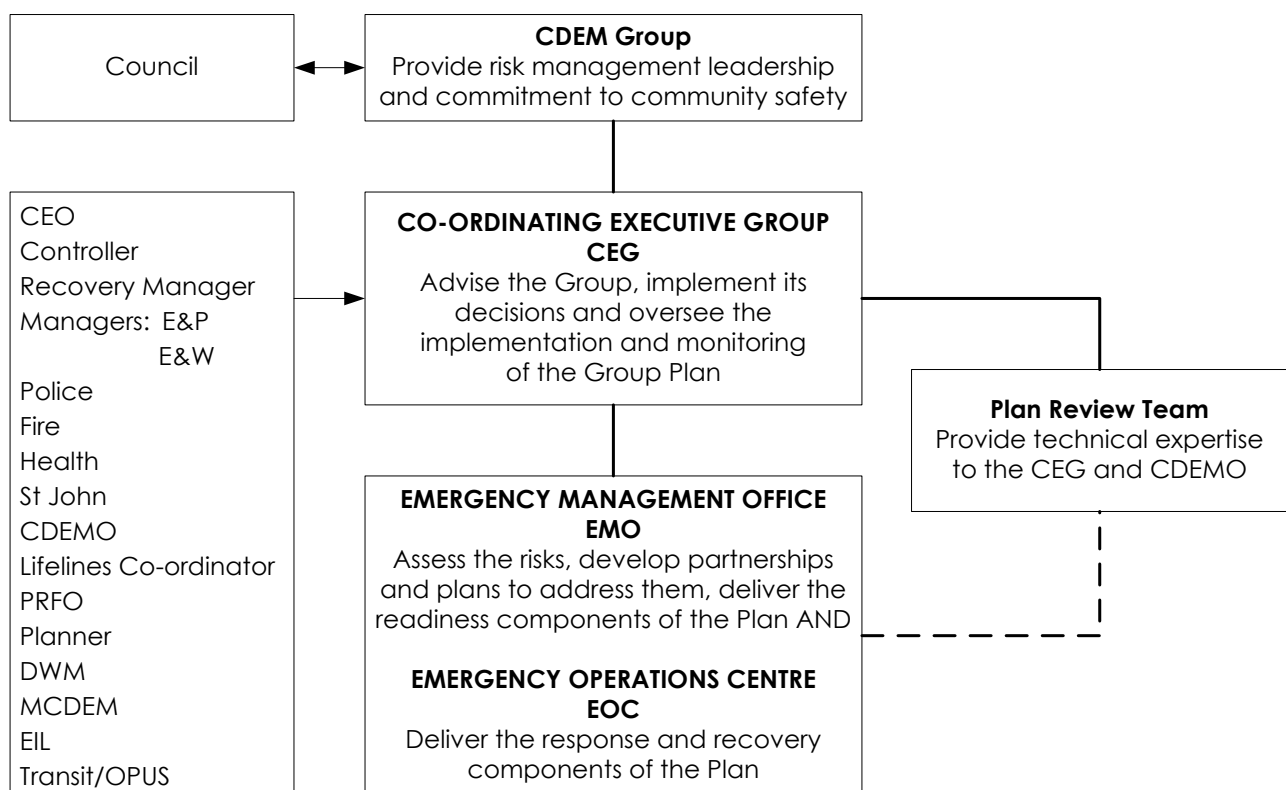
Council

**CDEM Group**
Provide risk management leadership and commitment to community safety

CEO
Controller
Recovery Manager
Managers: E&P
E&W
Police
Fire
Health
St John
CDEMO
Lifelines Co-ordinator
PRFO
Planner
DWM
MCDEM
EIL
Transit/OPUS

**CO-ORDINATING EXECUTIVE GROUP CEG**
Advise the Group, implement its decisions and oversee the implementation and monitoring of the Group Plan

**Plan Review Team**
Provide technical expertise to the CEG and CDEMO

**EMERGENCY MANAGEMENT OFFICE EMO**
Assess the risks, develop partnerships and plans to address them, deliver the readiness components of the Plan AND

**EMERGENCY OPERATIONS CENTRE EOC**
Deliver the response and recovery components of the Plan